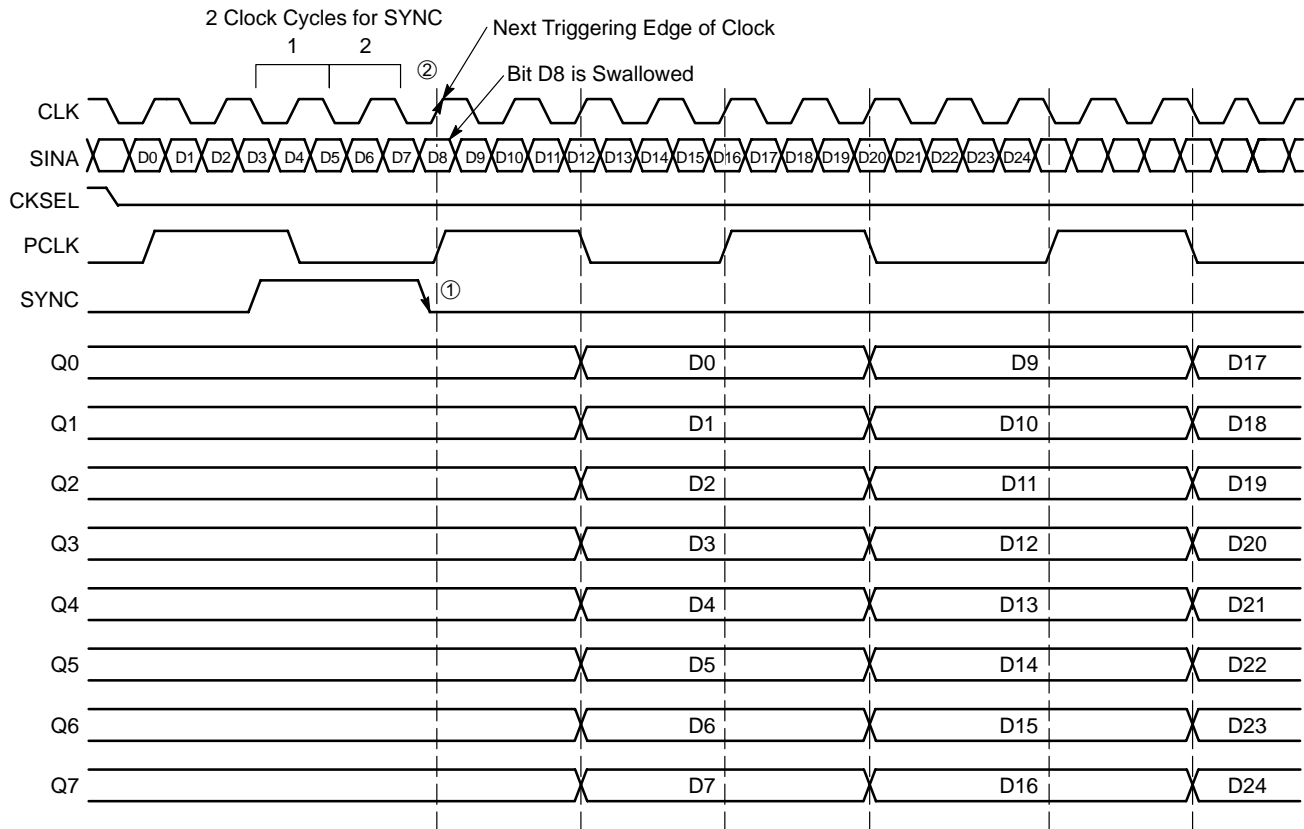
2 Clock Cycles for SYNC

1 2

② Next Triggering Edge of Clock

Bit D8 is Swallowed

CLK

SINA D0 D1 D2 D3 D4 D5 D6 D7 D8 D9 D10 D11 D12 D13 D14 D15 D16 D17 D18 D19 D20 D21 D22 D23 D24

CKSEL

PCLK

SYNC ①

Q0 D0 D9 D17

Q1 D1 D10 D18

Q2 D2 D11 D19

Q3 D3 D12 D20

Q4 D4 D13 D21

Q5 D5 D14 D22

Q6 D6 D15 D23

Q7 D7 D16 D24